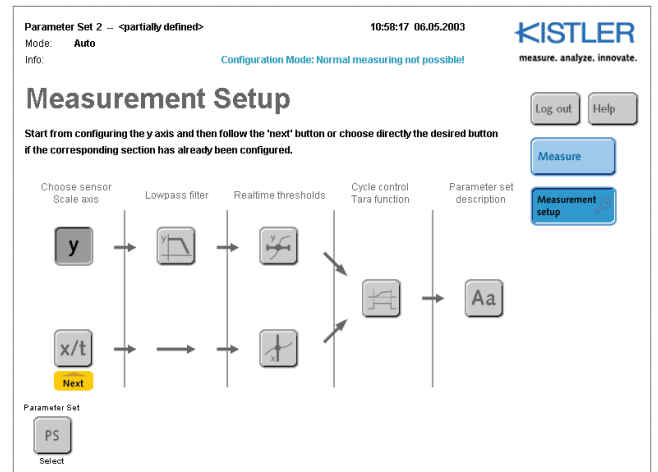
Parameter Set 2 -- <partially defined>
10:58:17 06.05.2003
Mode: Auto
Info:
Configuration Mode: Normal measuring not possible!

KISTLER
measure. analyze. innovate.

Measurement Setup

Log out
Help

Start from configuring the y axis and then follow the 'next' button or choose directly the desired button if the corresponding section has already been configured.

Measure

Measurement setup

Choose sensor Scale axis
Lowpass filter
Realtime thresholds
Cycle control Tara function
Parameter set description

y
y
y
Aa

x/t
x
Next

Parameter Set
PS
Select